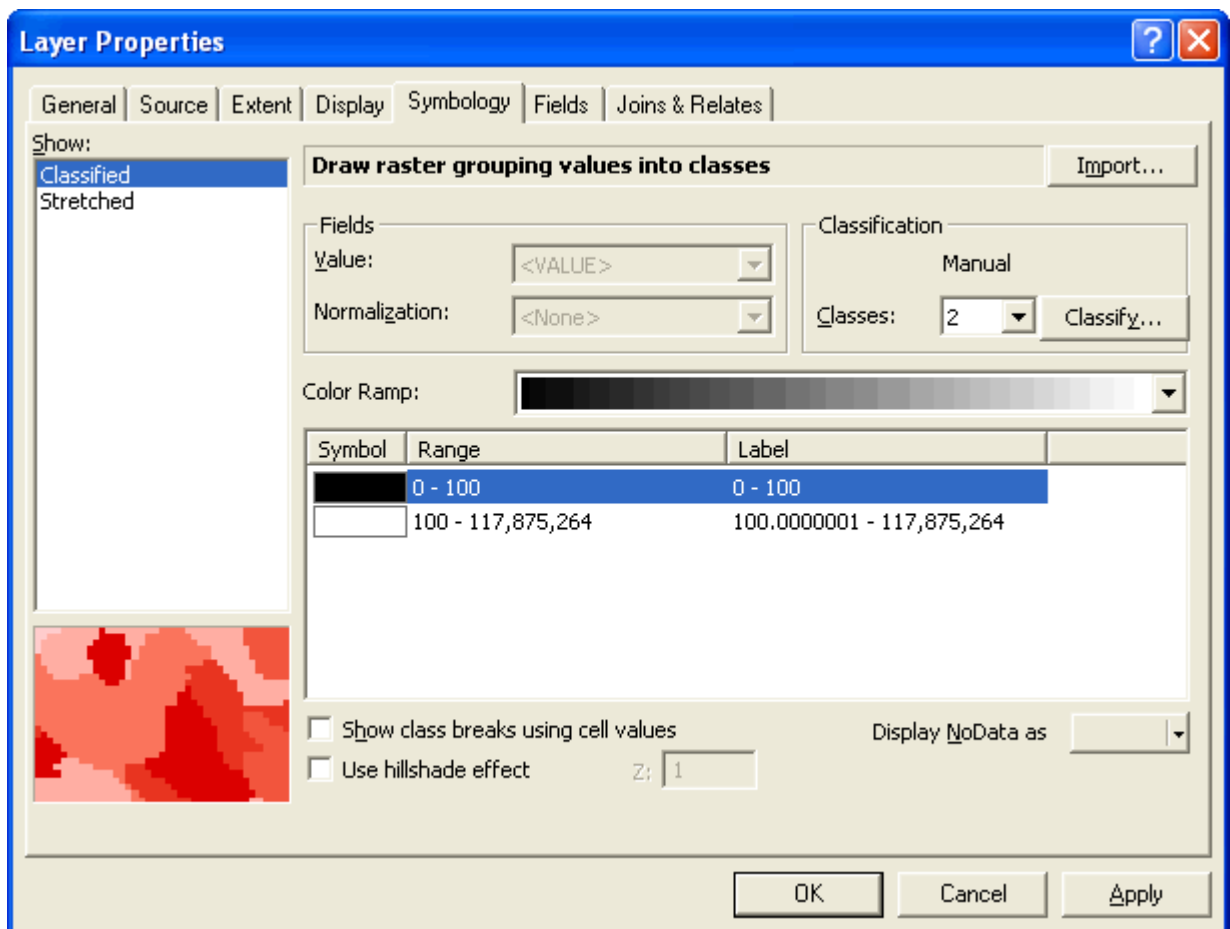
Layer Properties

General | Source | Extent | Display | Symbology | Fields | Joins & Relates

Show:
Classified
Stretched

Draw raster grouping values into classes

Import...

Fields
Value: <VALUE>
Normalization: <None>

Classification
Manual
Classes: 2
Classify...

Color Ramp:

| Symbol | Range | Label |
|---|---|---|
| | 0 - 100 | 0 - 100 |
| | 100 - 117,875,264 | 100.0000001 - 117,875,264 |

Show class breaks using cell values
Use hillshade effect
Z: 1
Display NoData as

OK
Cancel
Apply